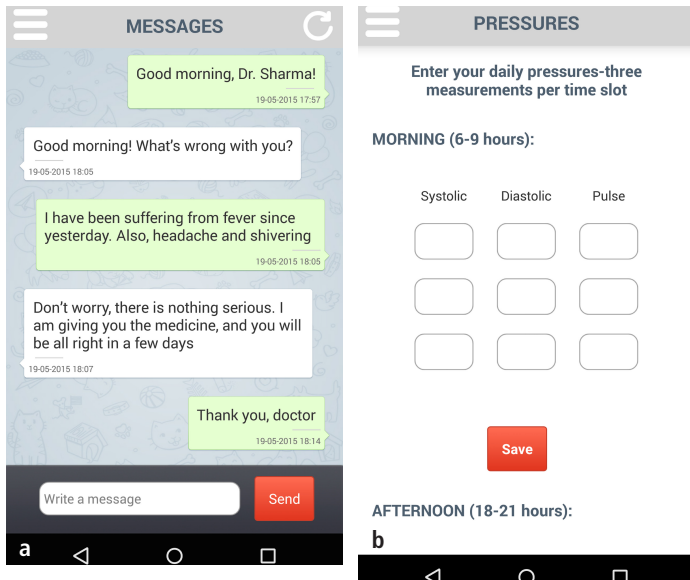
MESSAGES

Good morning, Dr. Sharma!
19-05-2015 17:57

Good morning! What's wrong with you?
19-05-2015 18:05

I have been suffering from fever since yesterday. Also, headache and shivering
19-05-2015 18:05

Don't worry, there is nothing serious. I am giving you the medicine, and you will be all right in a few days
19-05-2015 18:07

Thank you, doctor
19-05-2015 18:14

Write a message

Send

a

PRESSURES

Enter your daily pressures-three measurements per time slot

MORNING (6-9 hours):

Systolic Diastolic Pulse

Save

AFTERNOON (18-21 hours):

b